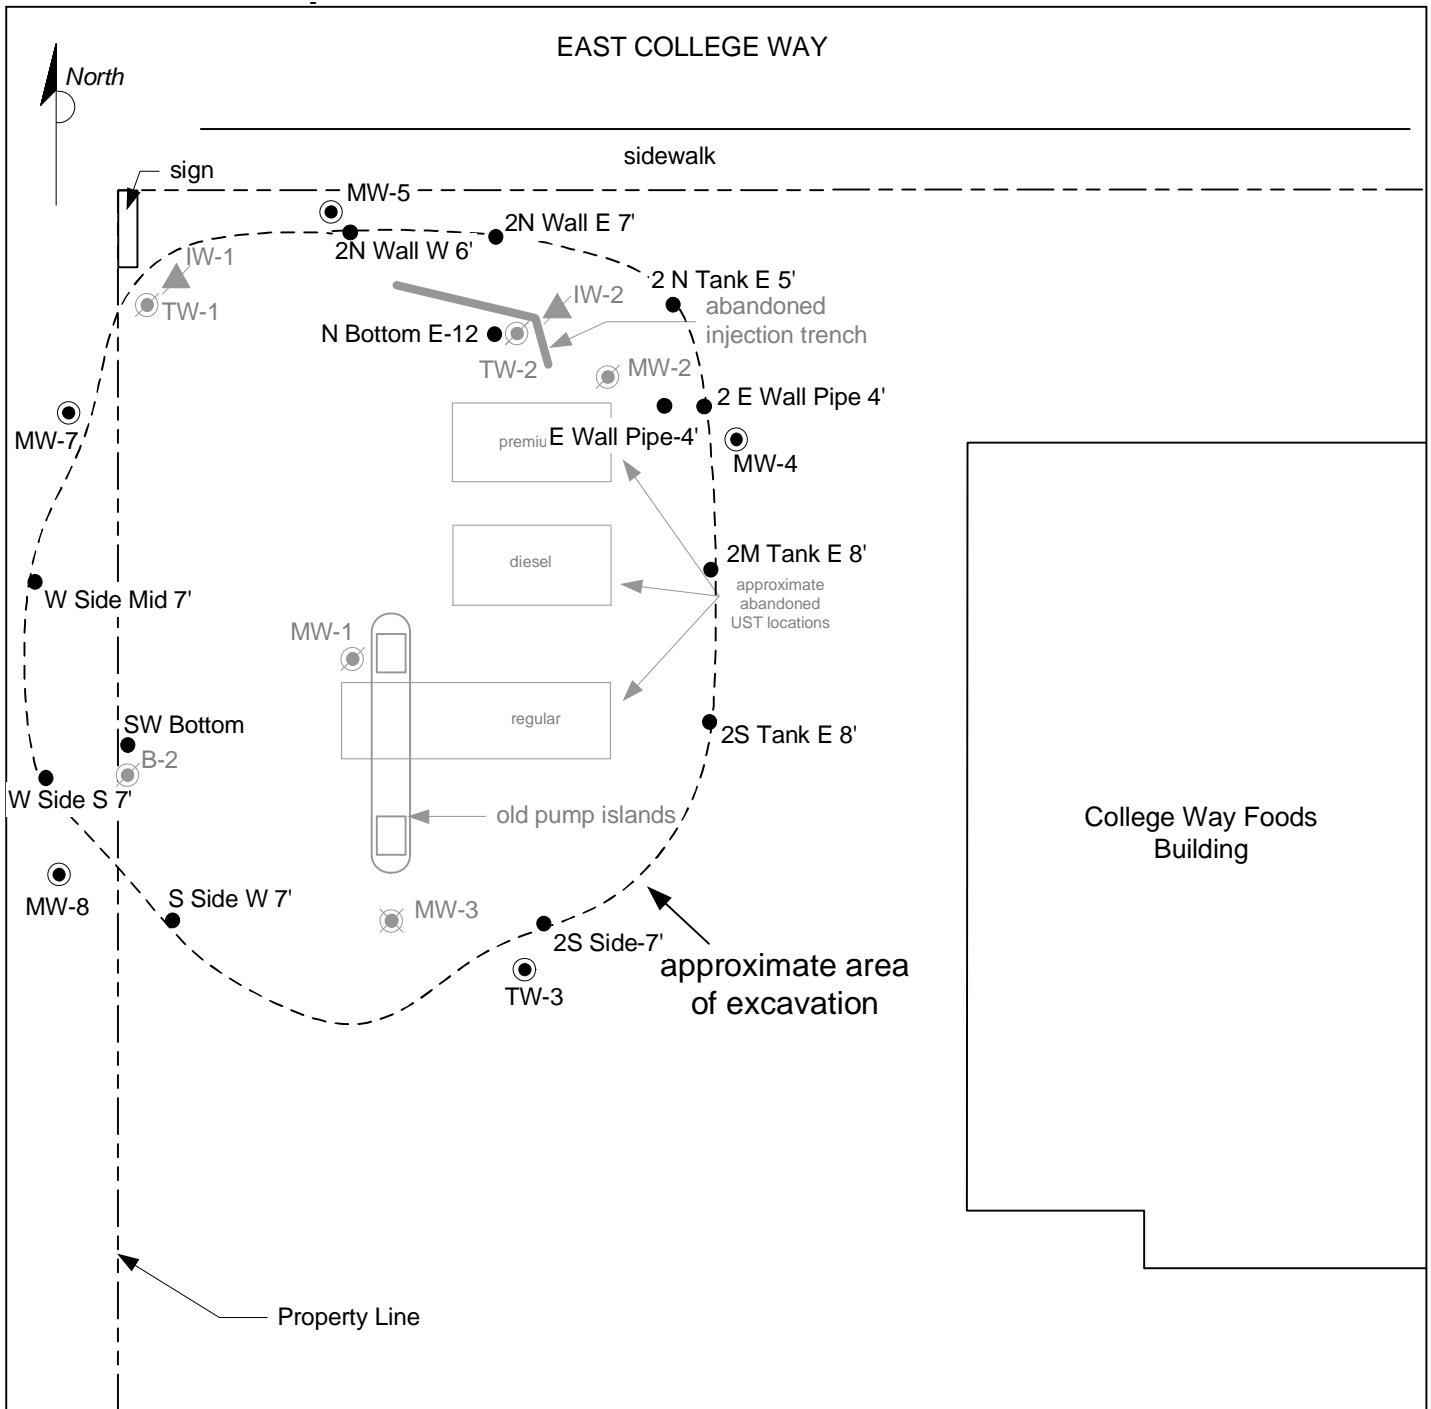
EAST COLLEGE WAY

North

sidewalk

sign

MW-5

2N Wall E 7'

2N Wall W 6'

IW-1

TW-1

2 N Tank E 5'

IW-2

abandoned injection trench

N Bottom E-12

TW-2

MW-2

MW-7

2 E Wall Pipe 4'

premiu

E Wall Pipe-4'

MW-4

diesel

2M Tank E 8'

approximate abandoned UST locations

W Side Mid 7'

MW-1

regular

SW Bottom

2S Tank E 8'

B-2

W Side S 7'

old pump islands

College Way Foods Building

MW-8

S Side W 7'

MW-3

2S Side-7'

TW-3

approximate area of excavation

Property Line